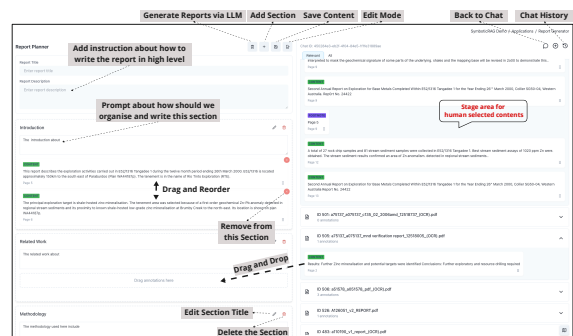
Generate Reports via LLM
Add Section
Save Content
Edit Mode
Back to Chat
Chat History

SymbioticRAG Demo / Applications / Report Generator

Report Planner

Add instruction about how to write the report in high level

Report Title
Enter report title

Report Description
Enter report description

Prompt about how should we organise and write this section

Introduction
The introduction about

This report describes the exploration activities carried out in E52/3118 Yangibana 1 during the twelve month period ending 28th March 2020. E52/3118 is located approximately 150km to the south east of Paraburdoo (Plan WA4491G). The tenement is in the name of The Tenements (876).
Page 4

The principal exploration target is shale-hosted zinc mineralisation. The tenement area was selected because of a five-order geochemical Zn-Pb anomaly detected in regional stream sediments and its proximity to known shale-hosted low grade zinc mineralisation at Bramley Creek to the north east. Its location is through open (WA4491G).
Page 5

Drag and Reorder

Remove from this Section

Related Work
The related work about

Drag and Drop

Drag annotations here

Methodology
The methodology used here include

Edit Section Title

Delete the Section

Chat ID: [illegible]

Relevant
All

Interpreted to reveal the geochemical signature of some parts of the underlying shales and the mapping base will be revised in DaVO to demonstrate this
Page 6

Second Annual Report on Exploration for Base Metals Completed Within E52/3118 Yangibana 1 for the Year Ending 28th March 2020, Carlow Castle Oil, Western Australia Report No. 24422
Page 6

Stage area for human selected contents

Page 5

A total of 27 rock chip samples and 81 stream sediment samples were collected in E52/3118 Yangibana 1. Best stream sediment assays of 1025 ppm Zn were obtained. The stream sediment results confirmed an area of Zn anomalism, detected in regional stream sediments.
Page 6

Second Annual Report on Exploration for Base Metals Completed Within E52/3118 Yangibana 1 for the Year Ending 28th March 2020, Carlow Castle Oil, Western Australia Report No. 24422
Page 6

ID 501: a7f337_a07f337_c120_02_20026and_13f18137_(OCR).pdf
0 annotations

ID 505: a7f337_a07f337_mind verification report_12f16605_(OCR).pdf
1 annotations

Results: Further Zinc mineralisation and potential targets were identified. Conclusions: Further exploration and resource drilling required
Page 1

ID 508: a10f576_pdf_(OCR).pdf
0 annotations

ID 526: A10f051_v2_REPORT.pdf
0 annotations

ID 493: a10f056_v1_report_(OCR).pdf